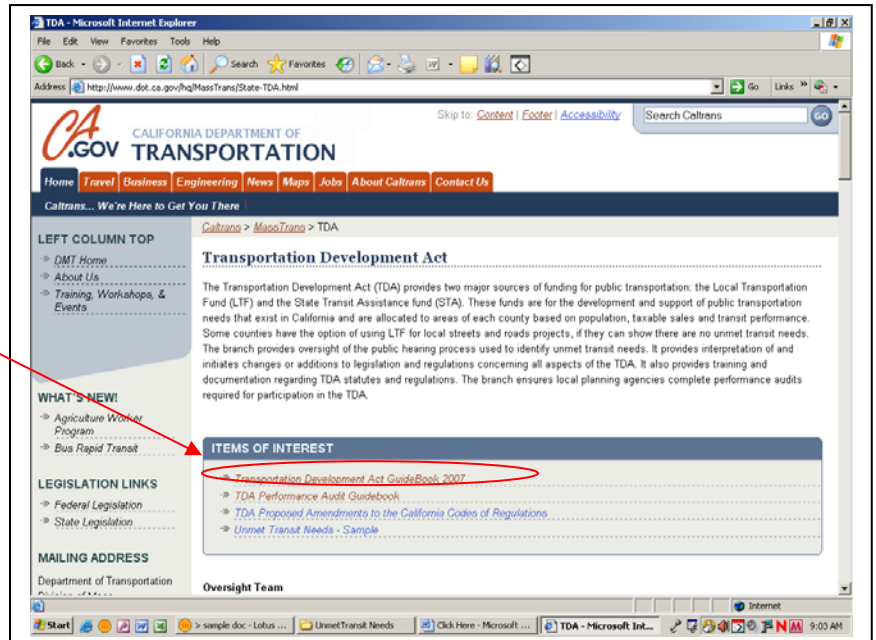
TDA - Microsoft Internet Explorer

File Edit View Favorites Tools Help

Back Search Favorites

Address http://www.dot.ca.gov/hq/MassTrans/State-TDA.html Go Links

CA.GOV CALIFORNIA DEPARTMENT OF TRANSPORTATION

Skip to: Content | Footer | Accessibility

Search Caltrans GO

Home Travel Business Engineering News Maps Jobs About Caltrans Contact Us

Caltrans... We're Here to Get You There

LEFT COLUMN TOP

DMT Home

About Us

Training, Workshops, & Events

WHAT'S NEW!

Agriculture Worker Program

Bus Rapid Transit

LEGISLATION LINKS

Federal Legislation

State Legislation

MAILING ADDRESS

Department of Transportation

Caltrans > MassTrans > TDA

Transportation Development Act

The Transportation Development Act (TDA) provides two major sources of funding for public transportation: the Local Transportation Fund (LTF) and the State Transit Assistance fund (STA). These funds are for the development and support of public transportation needs that exist in California and are allocated to areas of each county based on population, taxable sales and transit performance. Some counties have the option of using LTF for local streets and roads projects, if they can show there are no unmet transit needs. The branch provides oversight of the public hearing process used to identify unmet transit needs. It provides interpretation of and initiates changes or additions to legislation and regulations concerning all aspects of the TDA. It also provides training and documentation regarding TDA statutes and regulations. The branch ensures local planning agencies complete performance audits required for participation in the TDA.

ITEMS OF INTEREST

Transportation Development Act GuideBook 2007

TDA Performance Audit Guidebook

TDA Proposed Amendments to the California Codes of Regulations

Unmet Transit Needs - Sample

Oversight Team

Internet

Start > sample doc - Lotus ... UnmetTransit Needs Click Here - Microsoft ... TDA - Microsoft Int... 9:03 AM